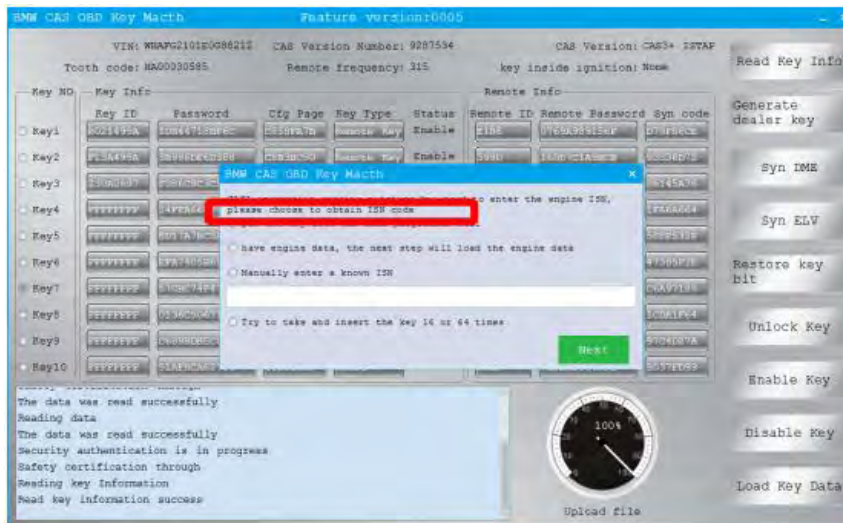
BMW CAS OBD Key Macth Feature version:0005

VIN: WBAFG2101EG088212 CAS Version Number: 9287594 CAS Version: CAS3+ ISTAP
Tooth code: HA00030585 Remote frequency: 315 key inside ignition: None

Key NO Key Info Remote Info
Key ID Password Cfg Page Key Type Status Remote ID Remote Password Syn code
Key1 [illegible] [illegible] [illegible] Remote Key Enable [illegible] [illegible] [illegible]
Key2 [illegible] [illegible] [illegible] Remote Key Enable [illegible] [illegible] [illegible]
Key3
Key4
Key5
Key6
Key7
Key8
Key9
Key10

BMW CAS OBD Key Macth ×
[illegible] to enter the engine ISN, please choose to obtain ISN code
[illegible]
have engine data, the next step will load the engine data
Manually enter a known ISN
Try to take and insert the key 16 or 64 times
Next

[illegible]
The data was read successfully
Reading data
The data was read successfully
Security authentication is in progress
Safety certification through
Reading key Information
Read key information success

100%
Upload file

Read Key Info
Generate dealer key
Syn DME
Syn ELV
Restore key bit
Unlock Key
Enable Key
Disable Key
Load Key Data